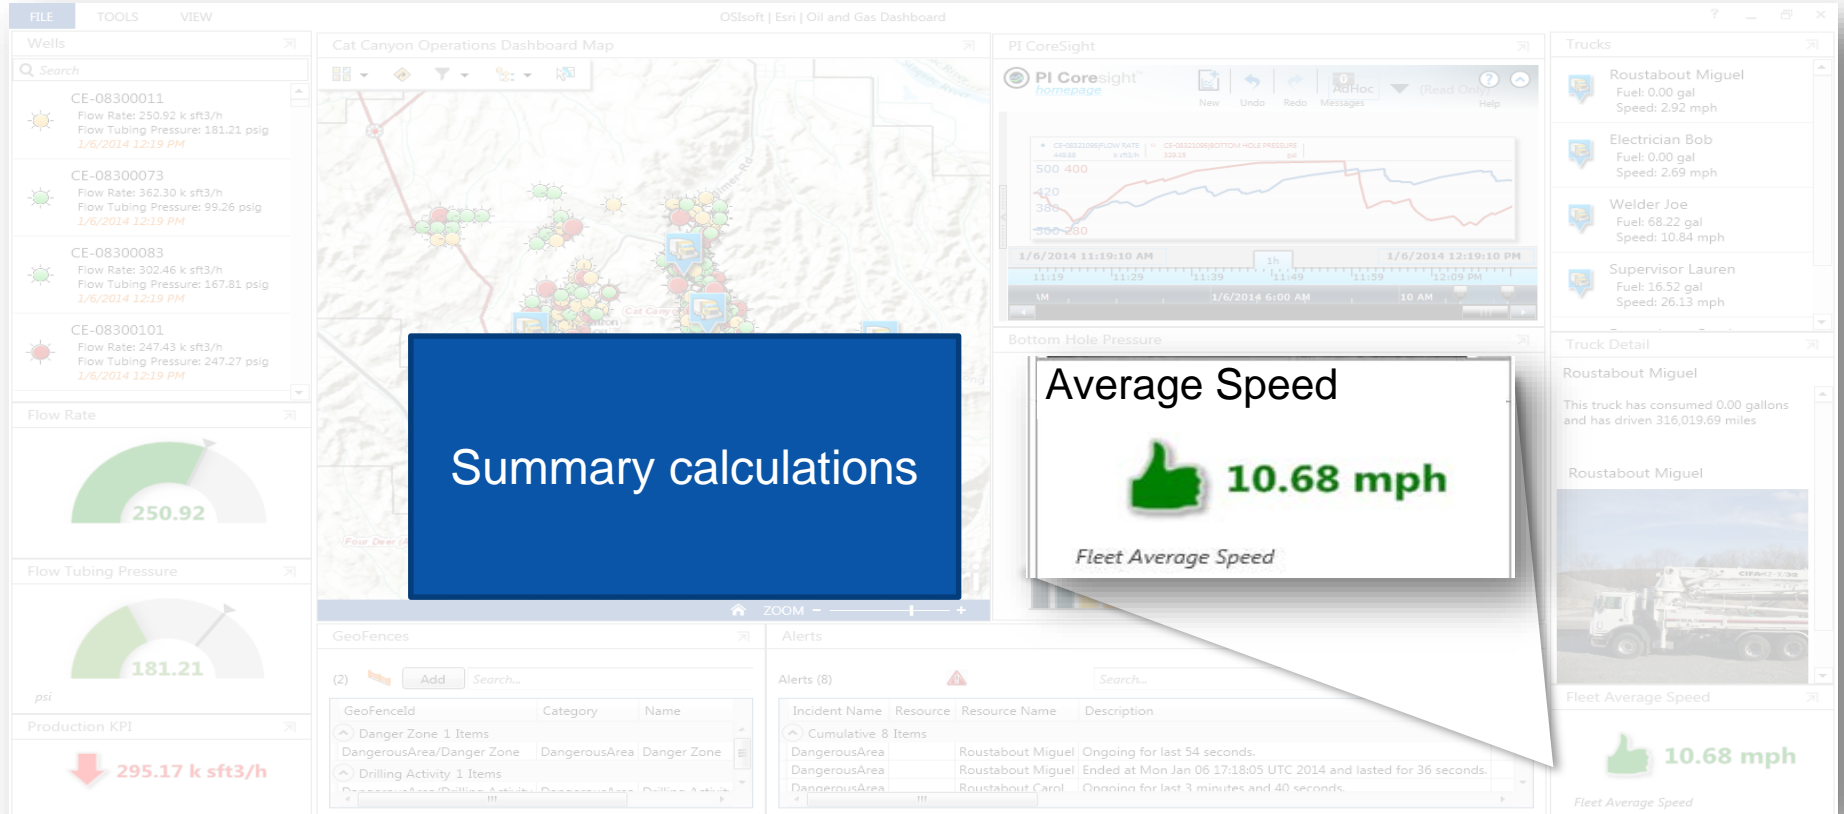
FILE TOOLS VIEW

OSIsoft | Esri | Oil and Gas Dashboard

Wells

Search

CE-08300011
Flow Rate: 250.92 k sft3/h
Flow Tubing Pressure: 181.21 psig
1/6/2014 12:19 PM

CE-08300073
Flow Rate: 362.30 k sft3/h
Flow Tubing Pressure: 99.26 psig
1/6/2014 12:19 PM

CE-08300083
Flow Rate: 302.46 k sft3/h
Flow Tubing Pressure: 167.81 psig
1/6/2014 12:19 PM

CE-08300101
Flow Rate: 247.43 k sft3/h
Flow Tubing Pressure: 247.27 psig
1/6/2014 12:19 PM

Flow Rate

250.92

Flow Tubing Pressure

181.21

psi

Production KPI

295.17 k sft3/h

Cat Canyon Operations Dashboard Map

Summary calculations

ZOOM

PI CoreSight

PI Coresight
homepage

New Undo Redo Messages AdHoc (Read Only) Help

500 400
420
380
300 280

1/6/2014 11:19:10 AM
1h
1/6/2014 12:19:10 PM
11:19 11:29 11:39 11:49 11:59 12:09 PM
1/6/2014 6:00 AM
10 AM

Bottom Hole Pressure

Average Speed

10.68 mph

Fleet Average Speed

Trucks

Roustabout Miguel
Fuel: 0.00 gal
Speed: 2.92 mph

Electrician Bob
Fuel: 0.00 gal
Speed: 2.69 mph

Welder Joe
Fuel: 68.22 gal
Speed: 10.84 mph

Supervisor Lauren
Fuel: 16.52 gal
Speed: 26.13 mph

Truck Detail

Roustabout Miguel

This truck has consumed 0.00 gallons and has driven 316,019.69 miles

Roustabout Miguel

Fleet Average Speed

10.68 mph

Fleet Average Speed

GeoFences

(2) Add Search...

| GeoFenceId | Category | Name |
|---|---|---|
| Danger Zone 1 Items | | |
| DangerousArea/Danger Zone | DangerousArea | Danger Zone |
| Drilling Activity 1 Items | | |

Alerts

Alerts (8)

Search...

| Incident Name | Resource | Resource Name | Description |
|---|---|---|---|
| Cumulative 8 Items | | | |
| DangerousArea | | Roustabout Miguel | Ongoing for last 54 seconds. |
| DangerousArea | | Roustabout Miguel | Ended at Mon Jan 06 17:18:05 UTC 2014 and lasted for 36 seconds. |
| DangerousArea | | Roustabout Carol | Ongoing for last 3 minutes and 40 seconds. |